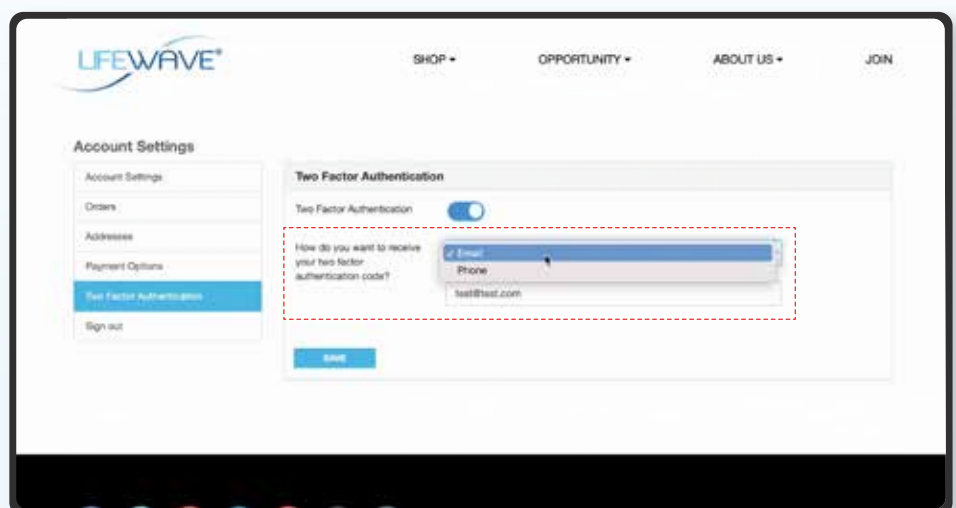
LIFEWAVE®

SHOP ▾ OPPORTUNITY ▾ ABOUT US ▾ JOIN

Account Settings

Account Settings
Orders
Addresses
Payment Options
Two Factor Authentication
Sign out

Two Factor Authentication

Two Factor Authentication

How do you want to receive your two factor authentication code?

✓ Email
Phone

test@test.com

SAVE